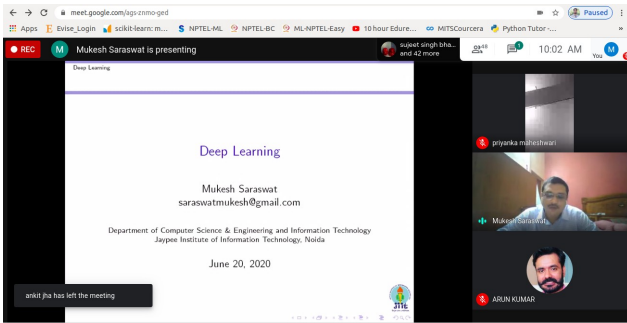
meet.google.com/ags-znmo-ged

Paused

Apps Evise_Login scikit-learn: m... NPTEL-ML NPTEL-BC ML-NPTEL-Easy 10 hour Edure... MITSCourcera Python Tutor -...

REC M Mukesh Saraswat is presenting

sujeet singh bha... and 42 more

1

10:02 AM

M You

Deep Learning

Deep Learning

Mukesh Saraswat
saraswatmukesh@gmail.com

Department of Computer Science & Engineering and Information Technology
Jaypee Institute of Information Technology, Noida

June 20, 2020

JIIT

priyanka maheshwari

Mukesh Saraswat

ARUN KUMAR

ankit jha has left the meeting